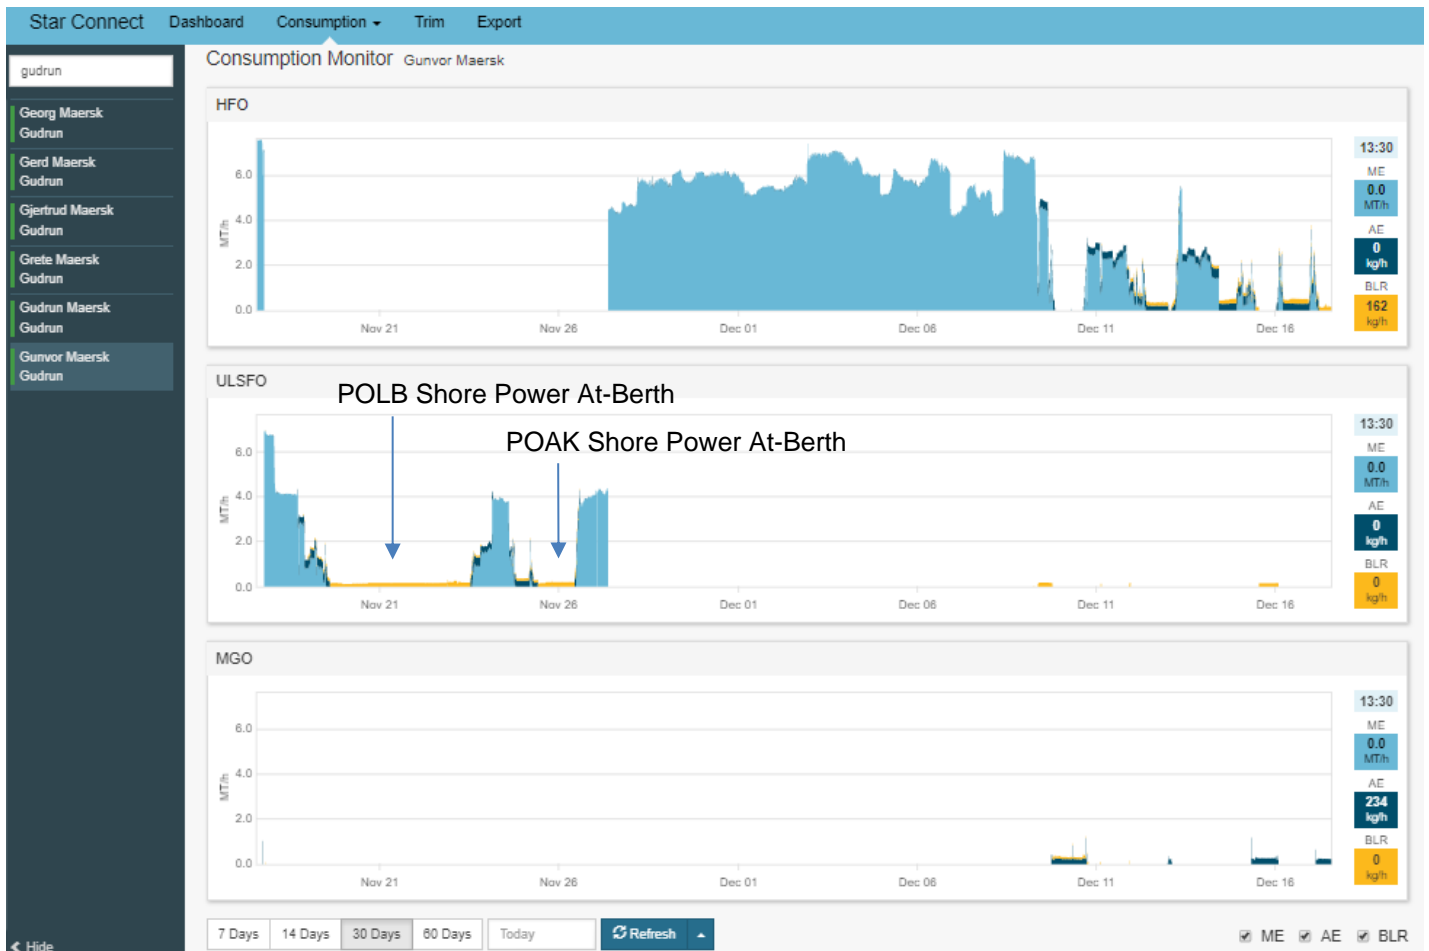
Star Connect Dashboard Consumption ▾ Trim Export

gudrun

Georg Maersk
Gudrun

Gerd Maersk
Gudrun

Gjertrud Maersk
Gudrun

Grete Maersk
Gudrun

Gudrun Maersk
Gudrun

Gunvor Maersk
Gudrun

Hide

Consumption Monitor Gunvor Maersk

HFO

MT/h
6.0
4.0
2.0
0.0
Nov 21 Nov 26 Dec 01 Dec 06 Dec 11 Dec 16

13:30
ME
0.0
MT/h
AE
0
kg/h
BLR
162
kg/h

ULSFO

POLB Shore Power At-Berth
POAK Shore Power At-Berth

MT/h
6.0
4.0
2.0
0.0
Nov 21 Nov 26 Dec 01 Dec 06 Dec 11 Dec 16

13:30
ME
0.0
MT/h
AE
0
kg/h
BLR
0
kg/h

MGO

MT/h
6.0
4.0
2.0
0.0
Nov 21 Nov 26 Dec 01 Dec 06 Dec 11 Dec 16

13:30
ME
0.0
MT/h
AE
234
kg/h
BLR
0
kg/h

7 Days 14 Days 30 Days 60 Days Today Refresh

ME AE BLR